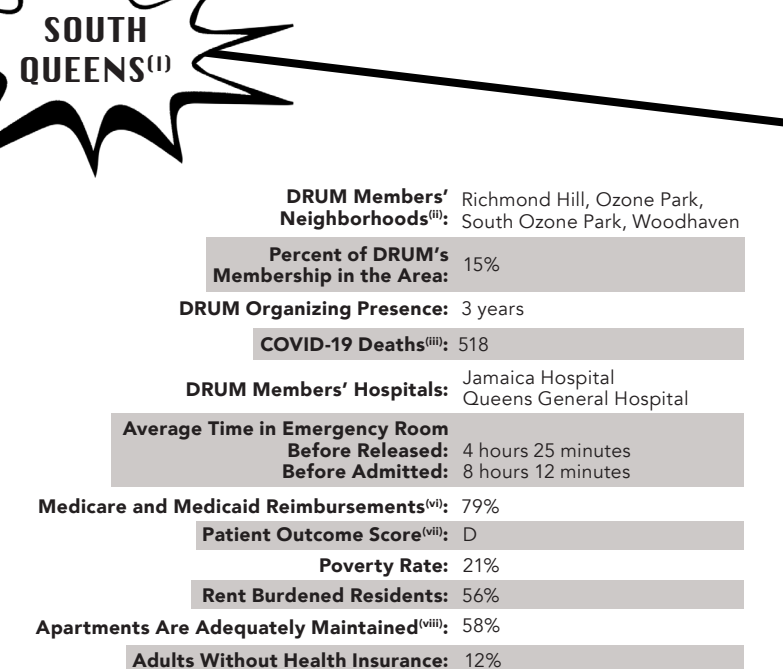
SOUTH QUEENS$^{(I)}$

| | |
|---|---|
| DRUM Members' Neighborhoods$^{(ii)}$: | Richmond Hill, Ozone Park, South Ozone Park, Woodhaven |
| Percent of DRUM's Membership in the Area: | 15% |
| DRUM Organizing Presence: | 3 years |
| COVID-19 Deaths$^{(iii)}$: | 518 |
| DRUM Members' Hospitals: | Jamaica Hospital Queens General Hospital |
| Average Time in Emergency Room Before Released: Before Admitted: | 4 hours 25 minutes 8 hours 12 minutes |
| Medicare and Medicaid Reimbursements$^{(vi)}$: | 79% |
| Patient Outcome Score$^{(vii)}$: | D |
| Poverty Rate: | 21% |
| Rent Burdened Residents: | 56% |
| Apartments Are Adequately Maintained$^{(viii)}$: | 58% |
| Adults Without Health Insurance: | 12% |